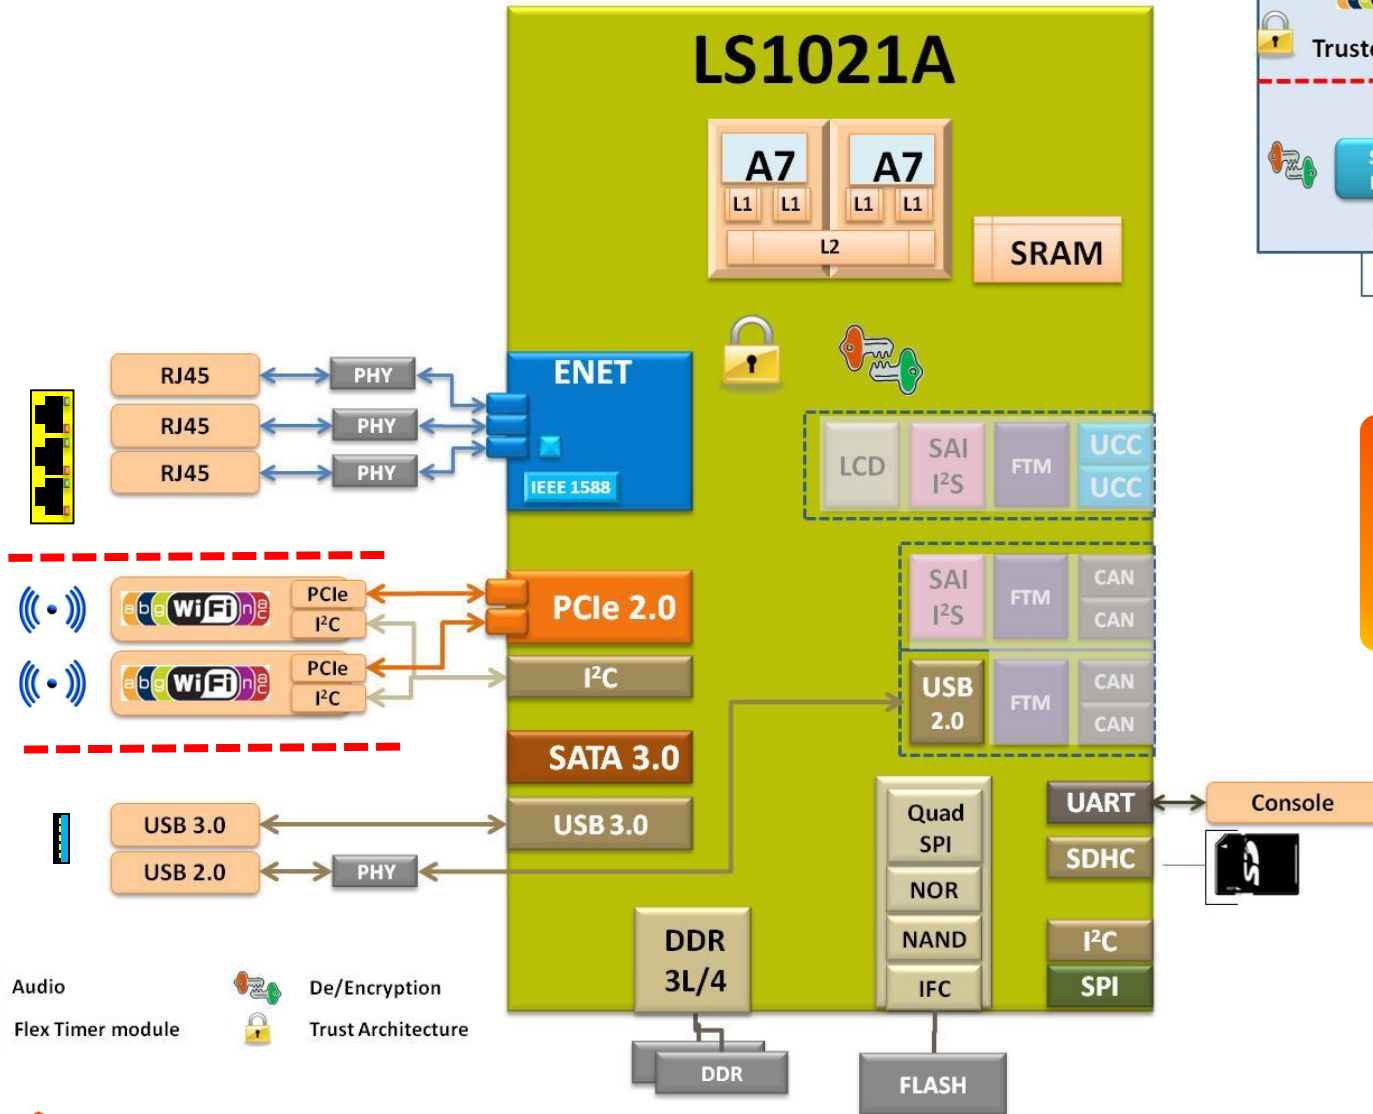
LS1021A

A7
L1 L1
A7
L1 L1
L2

SRAM

Truste

RJ45
RJ45
RJ45

PHY
PHY
PHY

ENET
IEEE 1588

LCD
SAI
I²S
FTM
UCC
UCC

SAI
I²S
FTM
CAN
CAN

abgWiFin ac
PCIe
I²C
abgWiFin ac
PCIe
I²C

PCIe 2.0
I²C

USB
2.0
FTM
CAN
CAN

SATA 3.0

USB 3.0
USB 2.0
PHY
USB 3.0

Quad
SPI
NOR
NAND
IFC

UART
Console
SDHC
I²C
SPI

DDR
3L/4
DDR
FLASH

Audio
Flex Timer module
De/Encryption
Trust Architecture